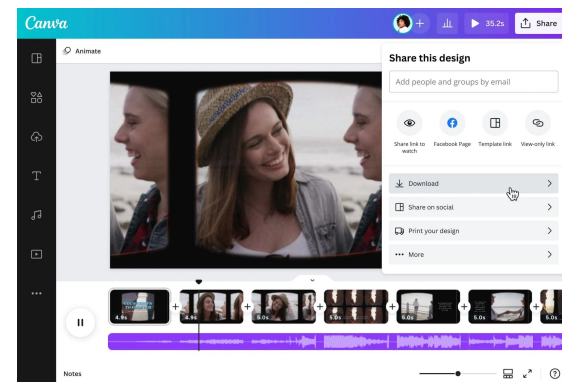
Canva

35.2s

Share

Animate

Share this design

Add people and groups by email

Share link to watch

Facebook Page

Template link

View-only link

Download

Share on social

Print your design

More

4.1s

4.9s

5.0s

5.0s

5.0s

5.0s

5.0s

Notes

?